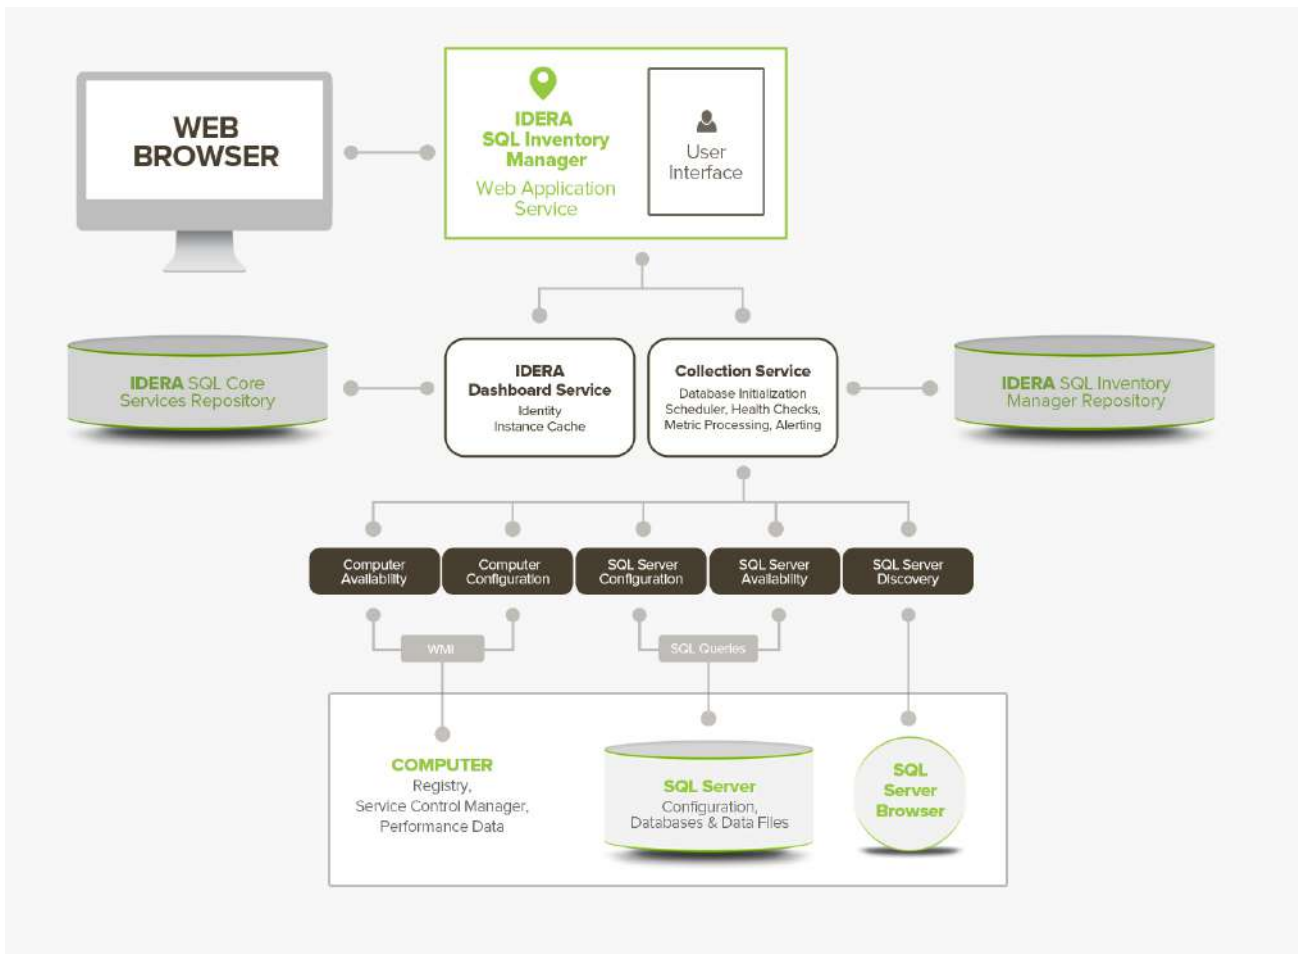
WEB BROWSER

IDERA SQL Inventory Manager
Web Application Service

User Interface

IDERA SQL Core Services Repository

IDERA Dashboard Service
Identity
Instance Cache

Collection Service
Database Initialization
Scheduler, Health Checks,
Metric Processing, Alerting

IDERA SQL Inventory Manager Repository

Computer Availability

Computer Configuration

SQL Server Configuration

SQL Server Availability

SQL Server Discovery

WMI

SQL Queries

COMPUTER
Registry,
Service Control Manager,
Performance Data

SQL Server
Configuration,
Databases & Data Files

SQL Server Browser